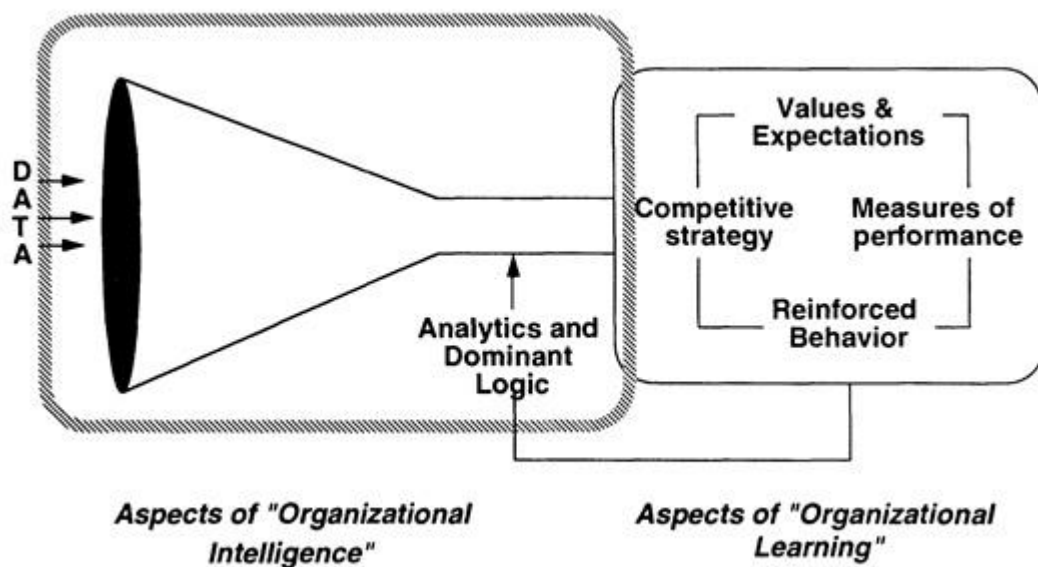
D
A
T
A

Analytics and Dominant Logic

Values & Expectations

Competitive strategy

Measures of performance

Reinforced Behavior

Aspects of "Organizational Intelligence"

Aspects of "Organizational Learning"